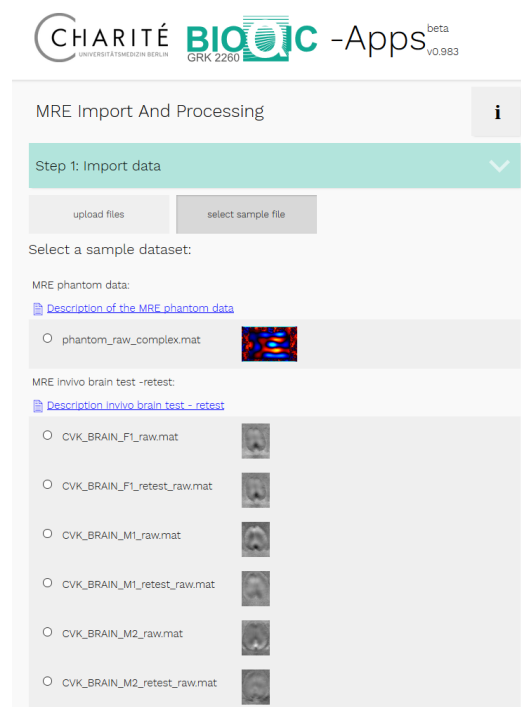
CHARITÉ
UNIVERSITÄTSMEDIZIN BERLIN

BIOQIC
GRK 2260

-Apps beta v0.983

MRE Import And Processing

i

Step 1: Import data

upload files

select sample file

Select a sample dataset:

MRE phantom data:

Description of the MRE phantom data

phantom_raw_complex.mat

MRE invivo brain test -retest:

Description invivo brain test - retest

CVK_BRAIN_F1_raw.mat

CVK_BRAIN_F1_retest_raw.mat

CVK_BRAIN_M1_raw.mat

CVK_BRAIN_M1_retest_raw.mat

CVK_BRAIN_M2_raw.mat

CVK_BRAIN_M2_retest_raw.mat